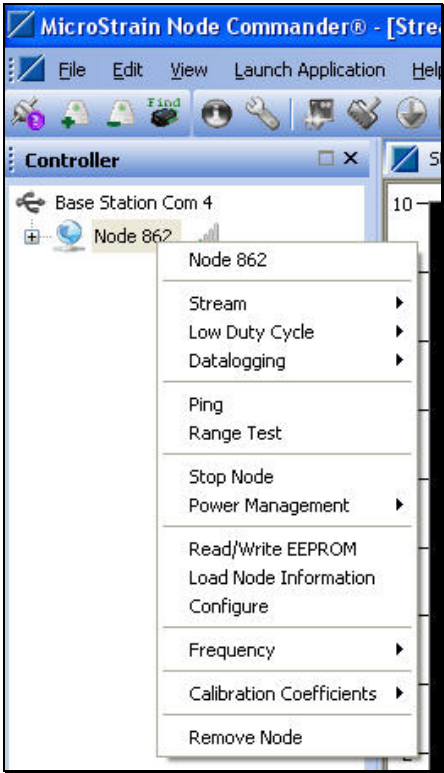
MicroStrain Node Commander® - [Stre

File Edit View Launch Application Help

Find

Controller

Base Station Com 4

Node 862

10

Node 862

Stream

Low Duty Cycle

Datalogging

Ping

Range Test

Stop Node

Power Management

Read/Write EEPROM

Load Node Information

Configure

Frequency

Calibration Coefficients

Remove Node